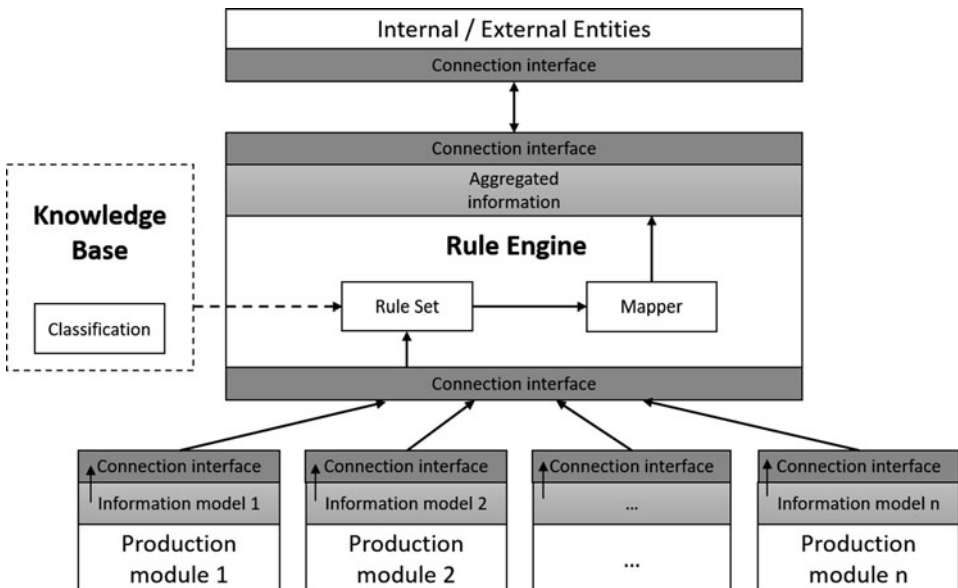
Internal / External Entities

Connection interface

Connection interface

Aggregated information

Knowledge Base

Classification

Rule Engine

Rule Set

Mapper

Connection interface

Connection interface

Information model 1

Production module 1

Connection interface

Information model 2

Production module 2

Connection interface

...

...

Connection interface

Information model n

Production module n